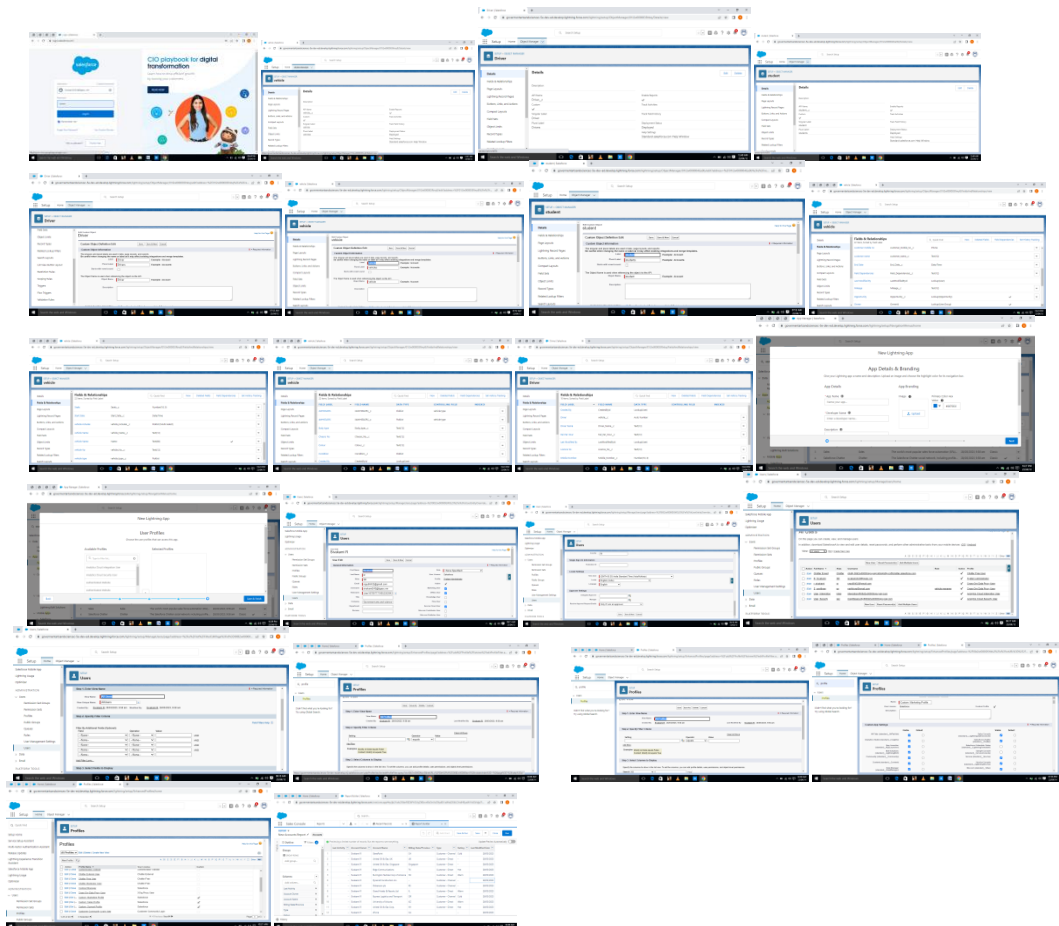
CIO playbook for digital transformation

Driver

Details

Driver

student

vehicle

Fields & Relationships

New Lightning App

App Details & Branding

New Lightning App

User Profiles

Users

Users

Profiles

Profiles

Profiles

Profiles

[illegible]